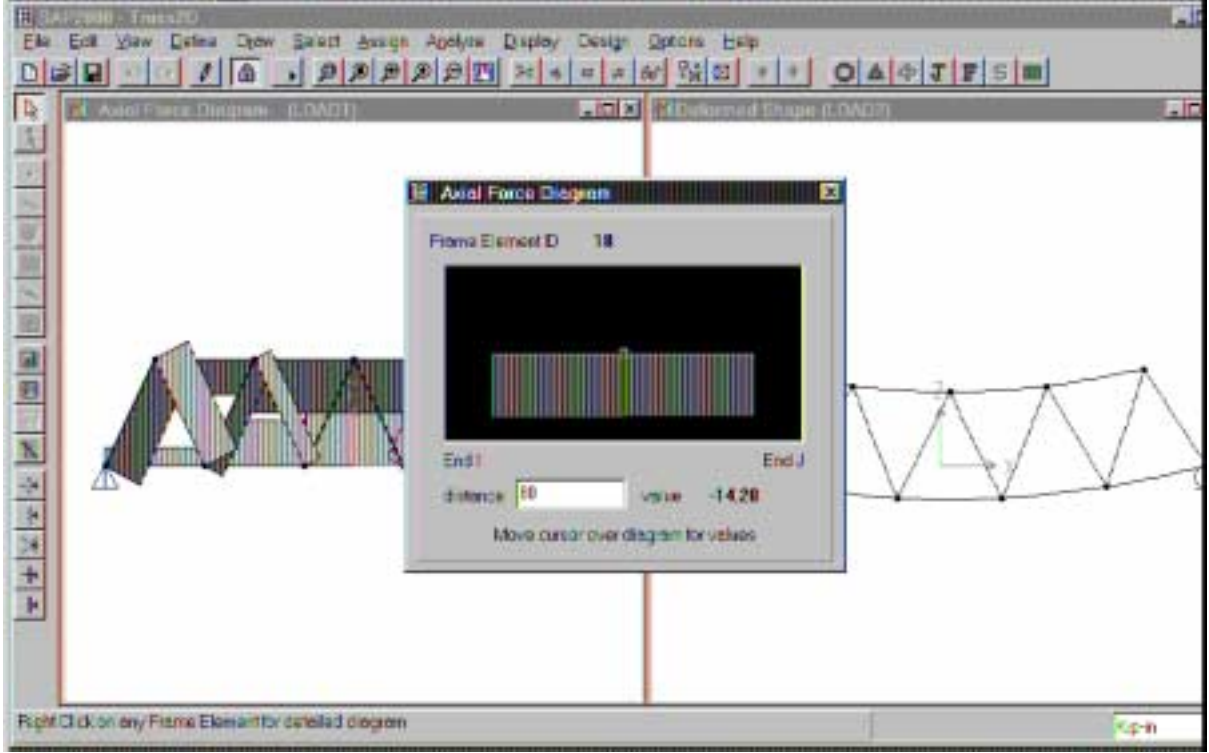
SAP2000 - Truss2D

File Edit View Define Draw Select Assign Analyze Display Design Options Help

Axial Force Diagram (LOAD1)

Deformed Shape (LOAD1)

Axial Force Diagram

Frame Element ID 18

End I

End J

distance 60

value -14.28

Move cursor over diagram for values

Right Click on any Frame Element for detailed diagram

Kip-in